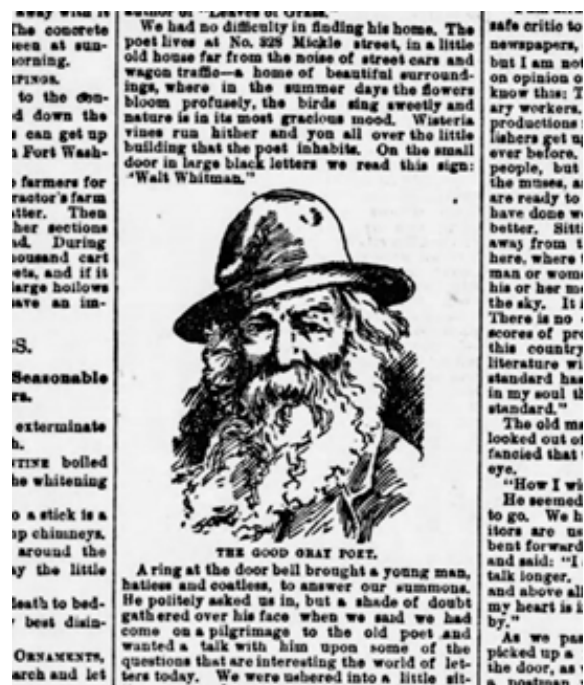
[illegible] away with it The concrete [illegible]een at sun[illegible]orning.
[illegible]PINGS.
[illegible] to the con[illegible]d down the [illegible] can get up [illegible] Fort Wash-

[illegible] farmers for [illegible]ractor's farm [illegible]atter. Then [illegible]her sections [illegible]d. During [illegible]ousand cart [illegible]ets, and if it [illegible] large hollows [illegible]ave an im-

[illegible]S.
Seasonable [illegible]rs.

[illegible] exterminate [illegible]h.
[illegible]TINE boiled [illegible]he whitening

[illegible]o a stick is a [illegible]p chimneys. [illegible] around the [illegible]y the little

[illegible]eath to bed-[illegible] best disin-

ORNAMENTS, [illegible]arch and let

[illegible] author of "Leaves of Grass."

We had no difficulty in finding his home. The poet lives at No. 328 Mickle street, in a little old house far from the noise of street cars and wagon traffic—a home of beautiful surroundings, where in the summer days the flowers bloom profusely, the birds sing sweetly and nature is in its most gracious mood. Wisteria vines run hither and yon all over the little building that the poet inhabits. On the small door in large black letters we read this sign: "Walt Whitman."

THE GOOD GRAY POET.

A ring at the door bell brought a young man, hatless and coatless, to answer our summons. He politely asked us in, but a shade of doubt gathered over his face when we said we had come on a pilgrimage to the old poet and wanted a talk with him upon some of the questions that are interesting the world of letters today. We were ushered into a little sit-

safe critic to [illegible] newspapers, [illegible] but I am not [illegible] on opinion o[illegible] know this: T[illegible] ary workers, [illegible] productions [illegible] lishers get up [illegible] ever before. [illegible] people, but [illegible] the muses, a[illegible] are ready to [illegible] have done we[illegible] better. Sitti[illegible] away from t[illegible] here, where t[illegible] man or wome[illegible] his or her me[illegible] the sky. It i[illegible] There is no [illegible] scores of pro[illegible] this country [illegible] literature wi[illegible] standard has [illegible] in my soul th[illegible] standard."

The old ma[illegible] looked out of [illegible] fancied that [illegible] eye.

"How I wi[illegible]

He seemed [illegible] to go. We h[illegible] itors are us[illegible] bent forward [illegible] and said: "I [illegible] talk longer, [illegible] and above all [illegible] my heart is l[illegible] by."

As we pas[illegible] picked up a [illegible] the door, as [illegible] a postman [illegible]